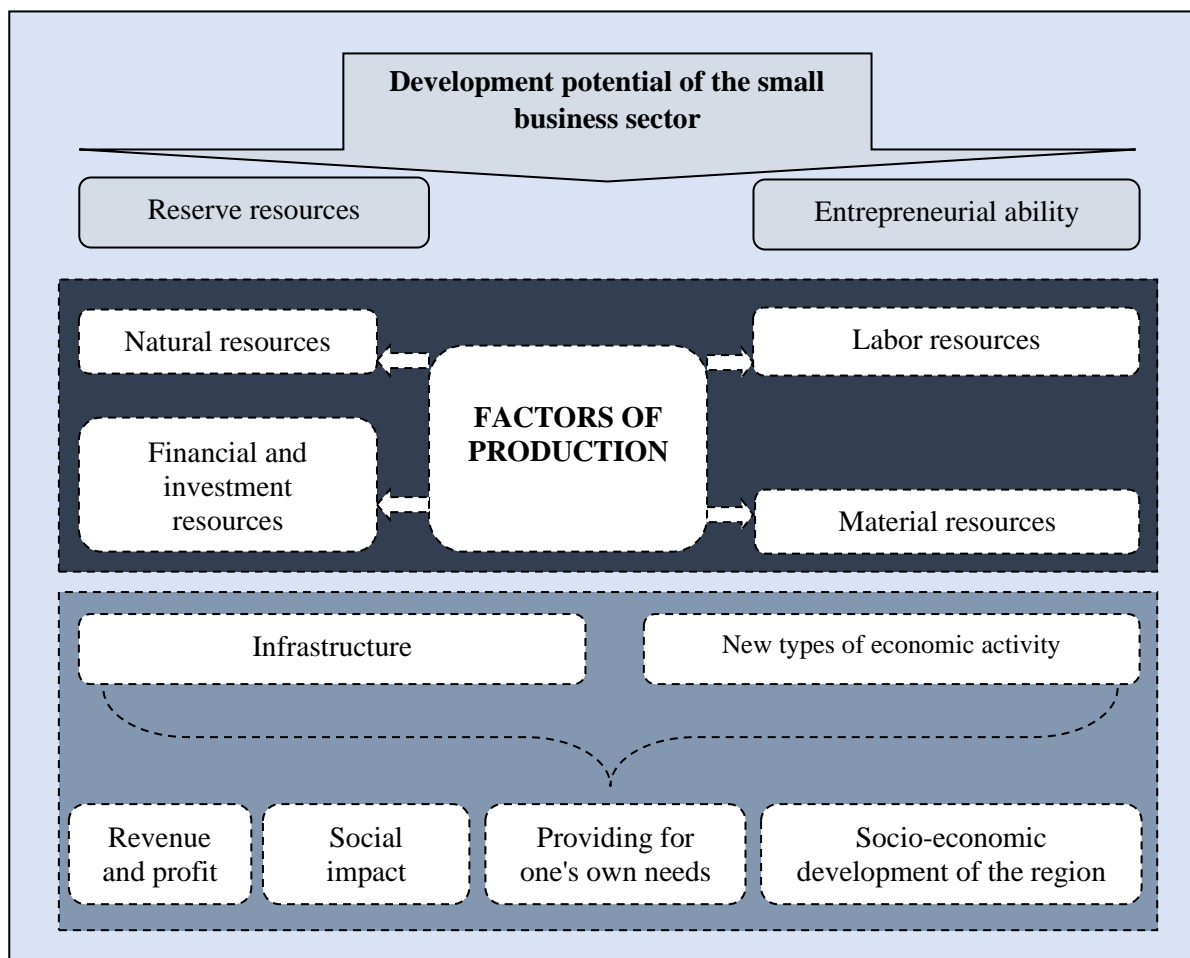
Development potential of the small business sector

Reserve resources

Entrepreneurial ability

Natural resources

FACTORS OF PRODUCTION

Labor resources

Financial and investment resources

Material resources

Infrastructure

New types of economic activity

Revenue and profit

Social impact

Providing for one's own needs

Socio-economic development of the region